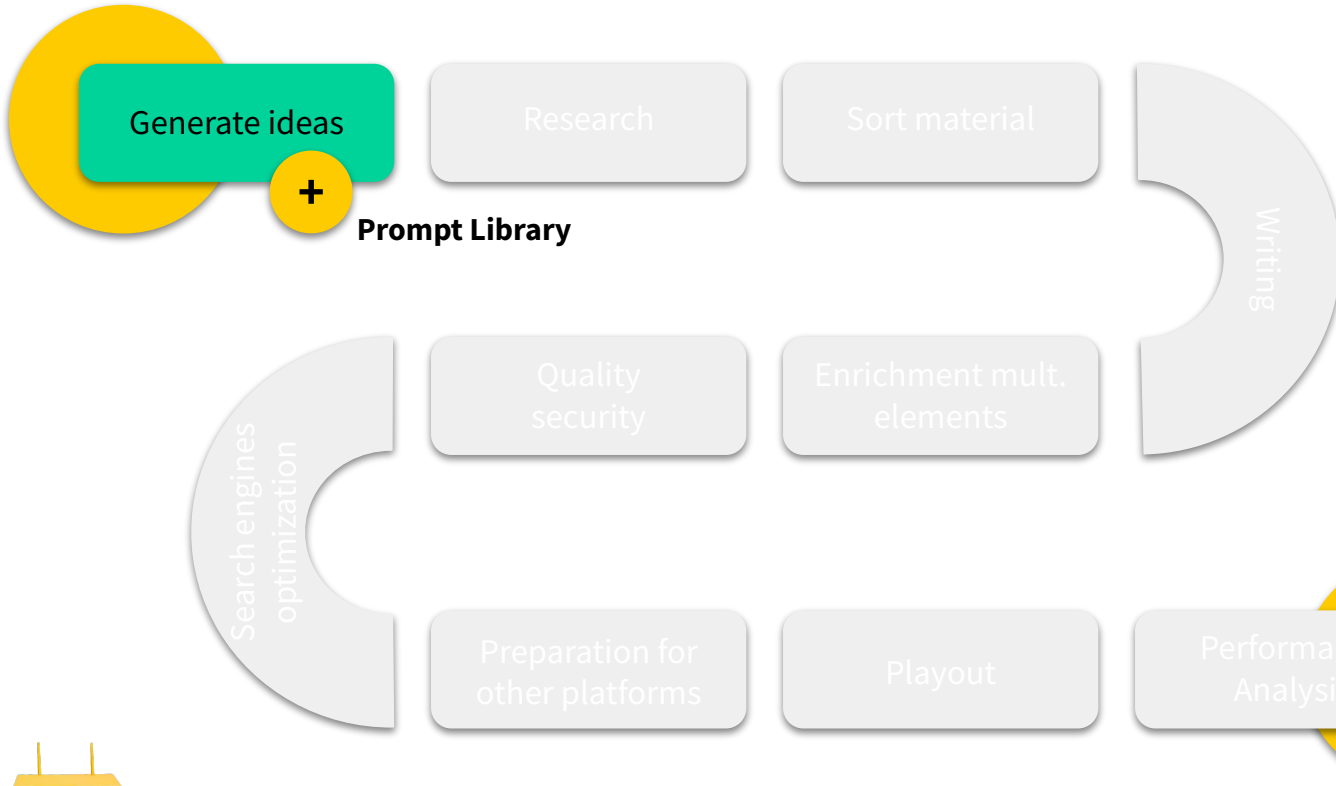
Generate ideas

+

Prompt Library

Research

Sort material

Writing

Enrichment mult. elements

Quality security

Search engines optimization

Preparation for other platforms

Playout

Performa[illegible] Analysi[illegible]